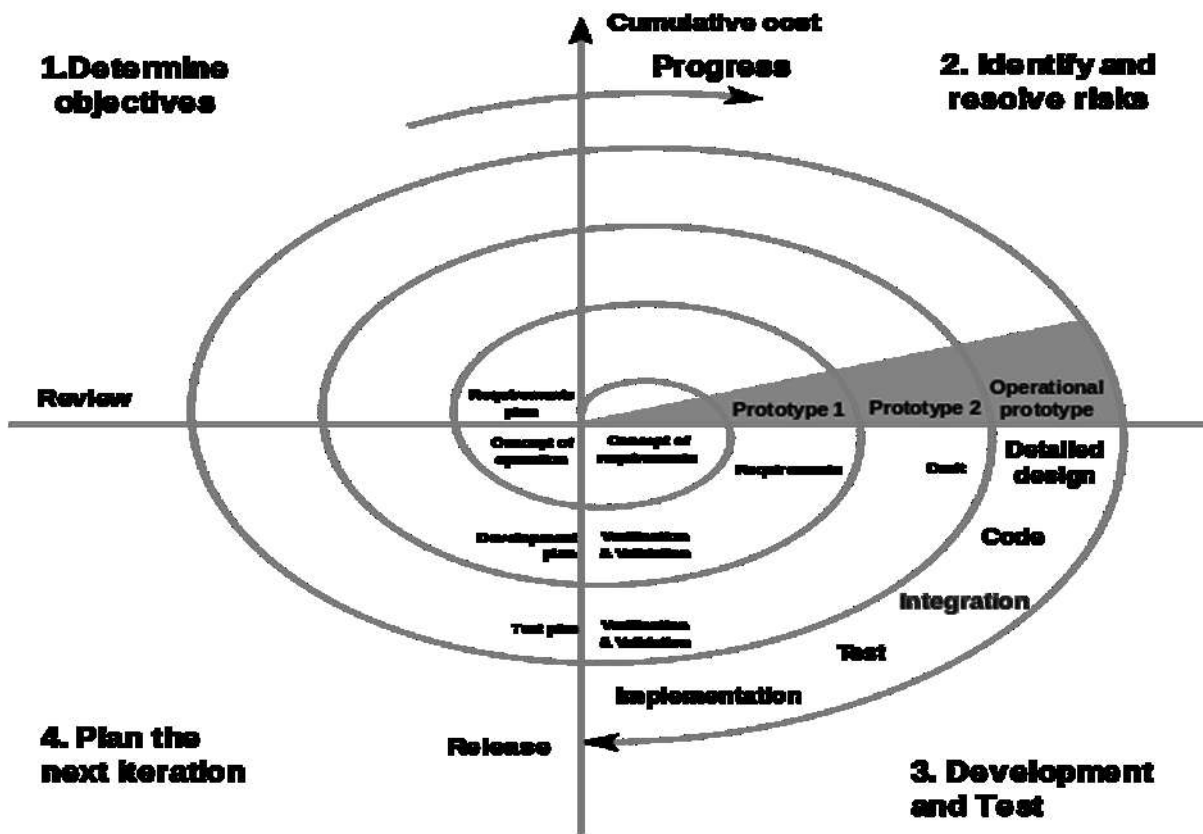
Cumulative cost

1.Determine objectives

Progress

2. Identify and resolve risks

Review

Requirements plan

Concept of operation

Concept of requirements

Prototype 1

Prototype 2

Operational prototype

Requirements

Draft

Detailed design

Development plan

Verification & Validation

Code

Integration

Test plan

Verification & Validation

Test

Implementation

4. Plan the next iteration

Release

3. Development and Test